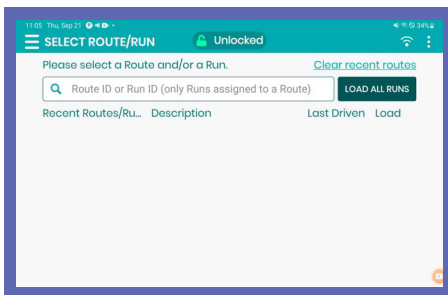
11:05 Thu, Sep 21
34%
SELECT ROUTE/RUN
Unlocked
Please select a Route and/or a Run.
Clear recent routes
Route ID or Run ID (only Runs assigned to a Route)
LOAD ALL RUNS
Recent Routes/Ru... Description Last Driven Load